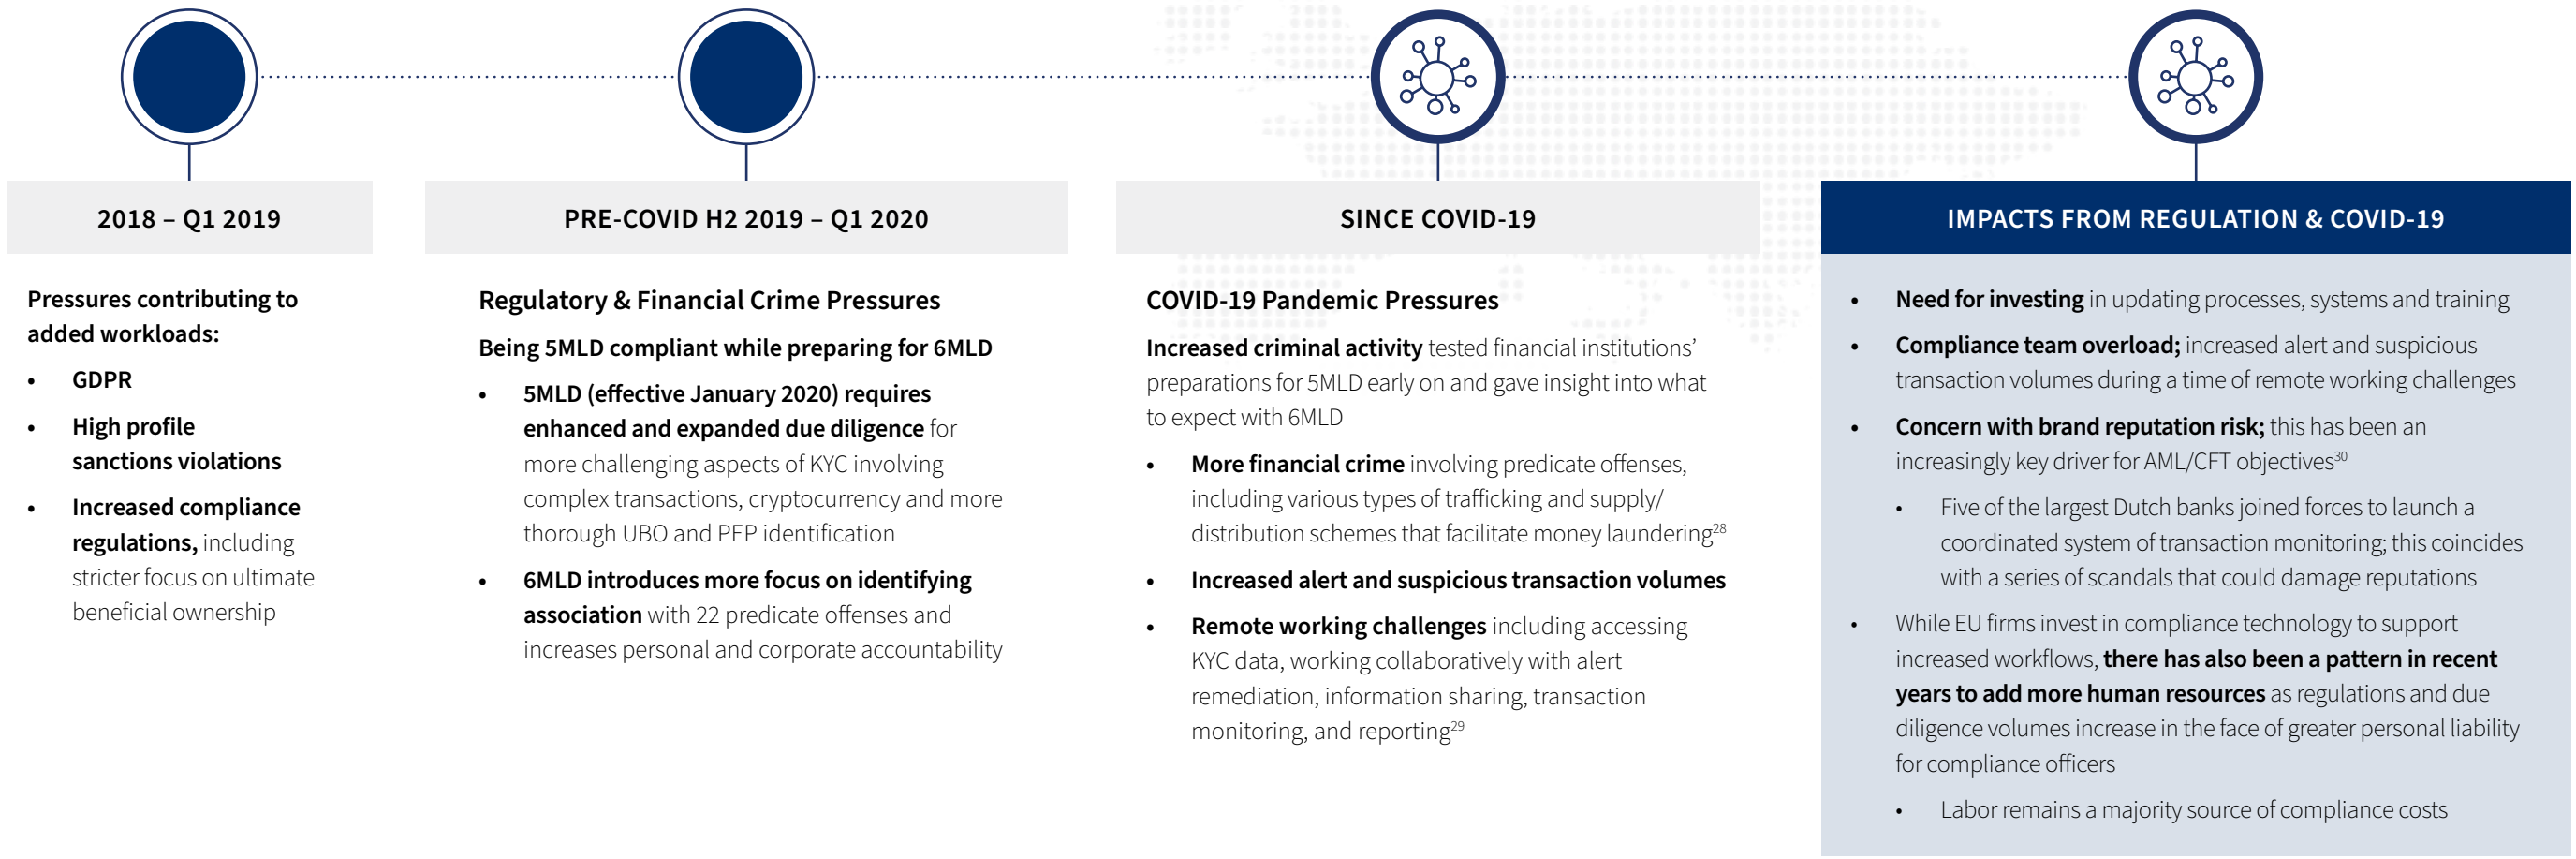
2018 – Q1 2019

Pressures contributing to added workloads:

- GDPR
- High profile sanctions violations
- Increased compliance regulations, including stricter focus on ultimate beneficial ownership

PRE-COVID H2 2019 – Q1 2020

Regulatory & Financial Crime Pressures

Being 5MLD compliant while preparing for 6MLD

- 5MLD (effective January 2020) requires enhanced and expanded due diligence for more challenging aspects of KYC involving complex transactions, cryptocurrency and more thorough UBO and PEP identification
- 6MLD introduces more focus on identifying association with 22 predicate offenses and increases personal and corporate accountability

SINCE COVID-19

COVID-19 Pandemic Pressures

Increased criminal activity tested financial institutions' preparations for 5MLD early on and gave insight into what to expect with 6MLD

- More financial crime involving predicate offenses, including various types of trafficking and supply/ distribution schemes that facilitate money laundering$^{28}$
- Increased alert and suspicious transaction volumes
- Remote working challenges including accessing KYC data, working collaboratively with alert remediation, information sharing, transaction monitoring, and reporting$^{29}$

IMPACTS FROM REGULATION & COVID-19

- Need for investing in updating processes, systems and training
- Compliance team overload; increased alert and suspicious transaction volumes during a time of remote working challenges
- Concern with brand reputation risk; this has been an increasingly key driver for AML/CFT objectives$^{30}$
  - Five of the largest Dutch banks joined forces to launch a coordinated system of transaction monitoring; this coincides with a series of scandals that could damage reputations
- While EU firms invest in compliance technology to support increased workflows, there has also been a pattern in recent years to add more human resources as regulations and due diligence volumes increase in the face of greater personal liability for compliance officers
  - Labor remains a majority source of compliance costs